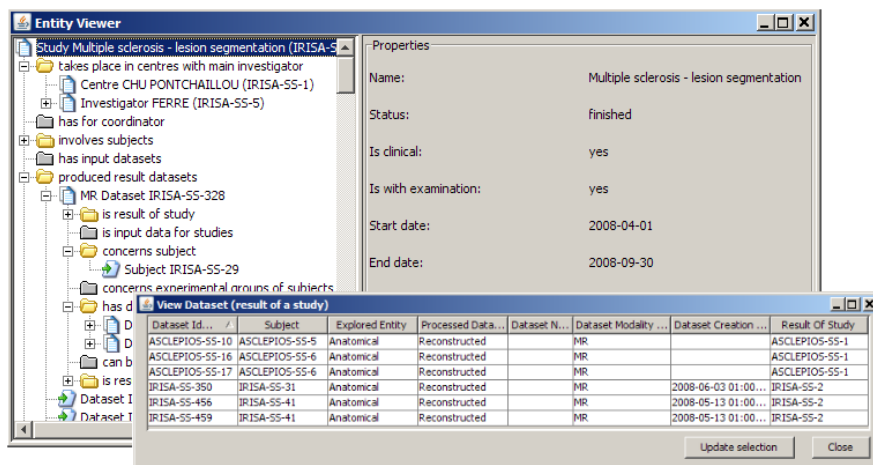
Entity Viewer

Study Multiple sclerosis - lesion segmentation (IRISA-S
takes place in centres with main investigator
Centre CHU PONTCHAILLOU (IRISA-SS-1)
Investigator FERRE (IRISA-SS-5)
has for coordinator
involves subjects
has input datasets
produced result datasets
MR Dataset IRISA-SS-328
is result of study
is input data for studies
concerns subject
Subject IRISA-SS-29
concerns experimental groups of subjects
has d
D
D
can b
is res
Dataset I
Dataset I

Properties

Name: Multiple sclerosis - lesion segmentation

Status: finished

Is clinical: yes

Is with examination: yes

Start date: 2008-04-01

End date: 2008-09-30

View Dataset (result of a study)

| Dataset Id... | Subject | Explored Entity | Processed Data... | Dataset N... | Dataset Modality ... | Dataset Creation ... | Result Of Study |
|---|---|---|---|---|---|---|---|
| ASCLEPIOS-SS-10 | ASCLEPIOS-SS-5 | Anatomical | Reconstructed | | MR | | ASCLEPIOS-SS-1 |
| ASCLEPIOS-SS-16 | ASCLEPIOS-SS-6 | Anatomical | Reconstructed | | MR | | ASCLEPIOS-SS-1 |
| ASCLEPIOS-SS-17 | ASCLEPIOS-SS-6 | Anatomical | Reconstructed | | MR | | ASCLEPIOS-SS-1 |
| IRISA-SS-350 | IRISA-SS-31 | Anatomical | Reconstructed | | MR | 2008-06-03 01:00... | IRISA-SS-2 |
| IRISA-SS-456 | IRISA-SS-41 | Anatomical | Reconstructed | | MR | 2008-05-13 01:00... | IRISA-SS-2 |
| IRISA-SS-459 | IRISA-SS-41 | Anatomical | Reconstructed | | MR | 2008-05-13 01:00... | IRISA-SS-2 |

Update selection
Close